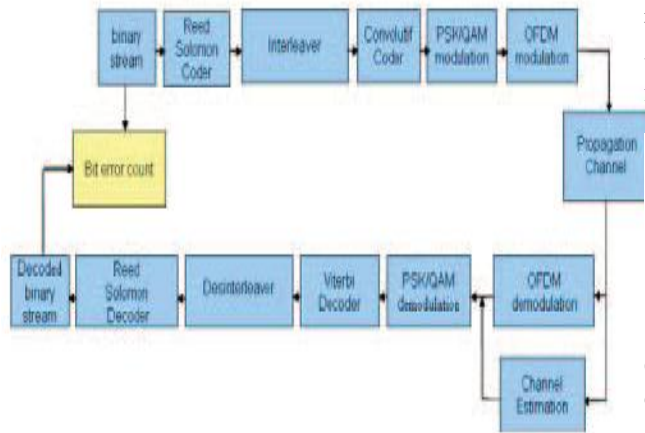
binary stream

Reed Solomon Coder

Interleaver

Convolutif Coder

PSK/QAM modulation

OFDM modulation

Bit error count

Propagation Channel

Decoded binary stream

Reed Solomon Decoder

Desinterleaver

Viterbi Decoder

PSK/QAM demodulation

OFDM demodulation

Channel Estimation